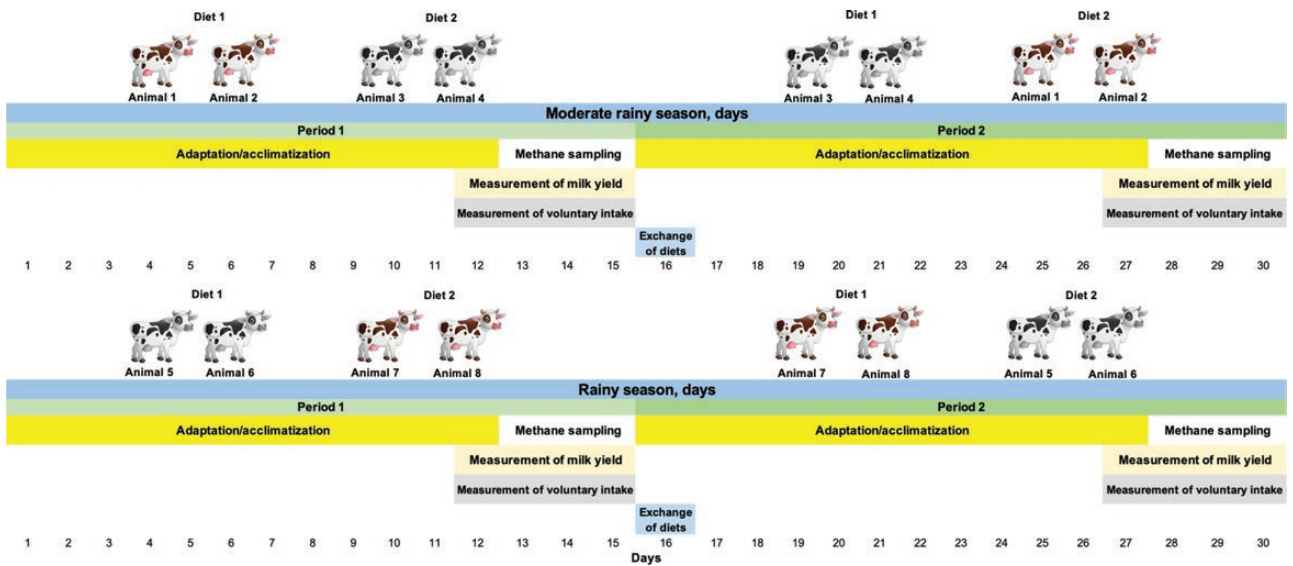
Diet 1
Animal 1 Animal 2
Diet 2
Animal 3 Animal 4
Diet 1
Animal 3 Animal 4
Diet 2
Animal 1 Animal 2

Moderate rainy season, days

Period 1
Period 2

Adaptation/acclimatization
Methane sampling
Adaptation/acclimatization
Methane sampling

Measurement of milk yield
Measurement of milk yield

Measurement of voluntary intake
Measurement of voluntary intake

Exchange of diets

1 2 3 4 5 6 7 8 9 10 11 12 13 14 15 16 17 18 19 20 21 22 23 24 25 26 27 28 29 30

Diet 1
Animal 5 Animal 6
Diet 2
Animal 7 Animal 8
Diet 1
Animal 7 Animal 8
Diet 2
Animal 5 Animal 6

Rainy season, days

Period 1
Period 2

Adaptation/acclimatization
Methane sampling
Adaptation/acclimatization
Methane sampling

Measurement of milk yield
Measurement of milk yield

Measurement of voluntary intake
Measurement of voluntary intake

Exchange of diets

1 2 3 4 5 6 7 8 9 10 11 12 13 14 15 16 17 18 19 20 21 22 23 24 25 26 27 28 29 30
Days